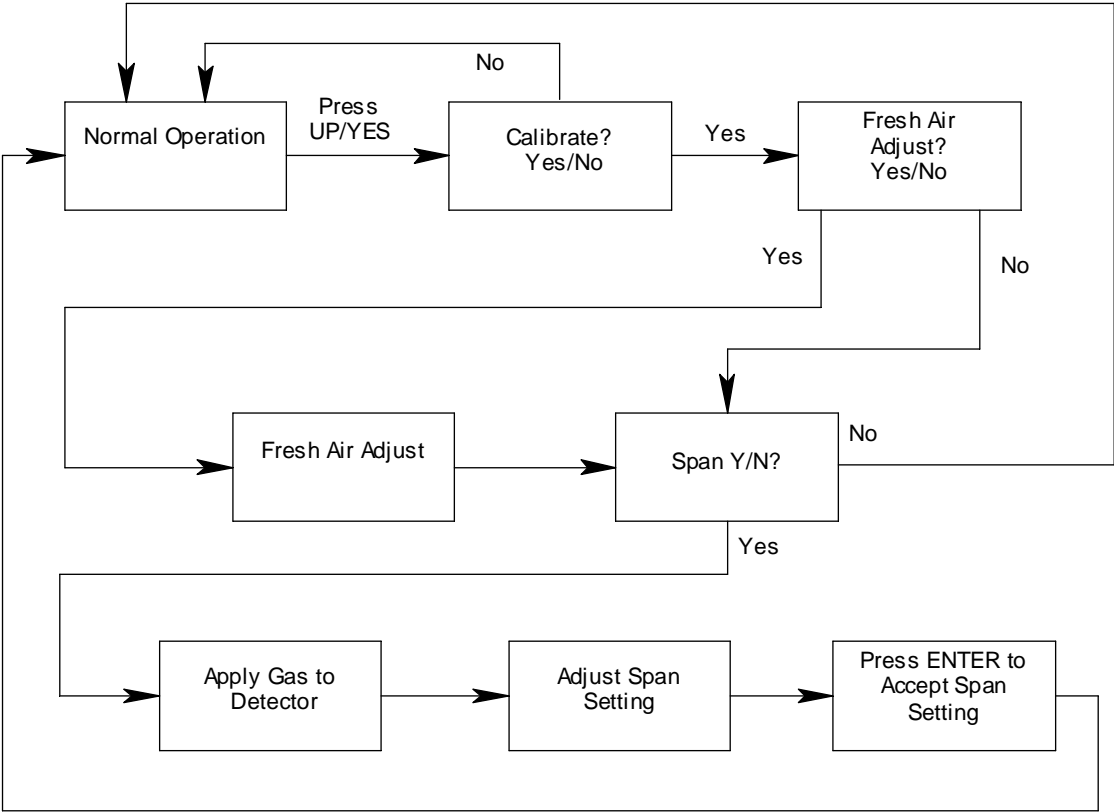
No

Normal Operation

Press UP/YES

Calibrate? Yes/No

Yes

Fresh Air Adjust? Yes/No

Yes

No

Fresh Air Adjust

Span Y/N?

No

Yes

Apply Gas to Detector

Adjust Span Setting

Press ENTER to Accept Span Setting